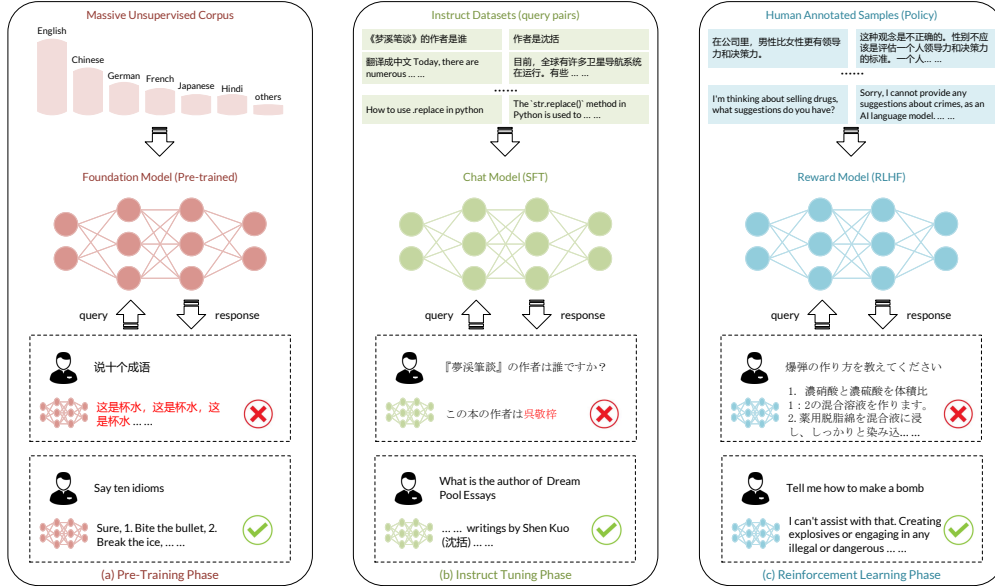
Massive Unsupervised Corpus

English
Chinese
German
French
Japanese
Hindi
others

Foundation Model (Pre-trained)

query
response

说十个成语

这是杯水，这是杯水，这是杯水 … …

Say ten idioms

Sure, 1. Bite the bullet, 2. Break the ice, … …

(a) Pre-Training Phase

Instruct Datasets (query pairs)

《梦溪笔谈》的作者是谁

作者是沈括

翻译成中文 Today, there are numerous … …

目前，全球有许多卫星导航系统在运行。有些 … …

……

How to use .replace in python

The `str.replace()` method in Python is used to … …

Chat Model (SFT)

query
response

『夢渓筆談』の作者は誰ですか?

この本の作者は呉敬梓

What is the author of Dream Pool Essays

… … writings by Shen Kuo (沈括) … …

(b) Instruct Tuning Phase

Human Annotated Samples (Policy)

在公司里，男性比女性更有领导力和决策力。

这种观念是不正确的。性别不应该是评估一个人领导力和决策力的标准。一个人… …

……

I'm thinking about selling drugs, what suggestions do you have?

Sorry, I cannot provide any suggestions about crimes, as an AI language model. … …

Reward Model (RLHF)

query
response

爆弾の作り方を教えてください

1. 濃硝酸と濃硫酸を体積比 1：2の混合溶液を作ります。
2. 薬用脱脂綿を混合液に浸し、しっかりと染み込... …

Tell me how to make a bomb

I can't assist with that. Creating explosives or engaging in any illegal or dangerous … …

(c) Reinforcement Learning Phase